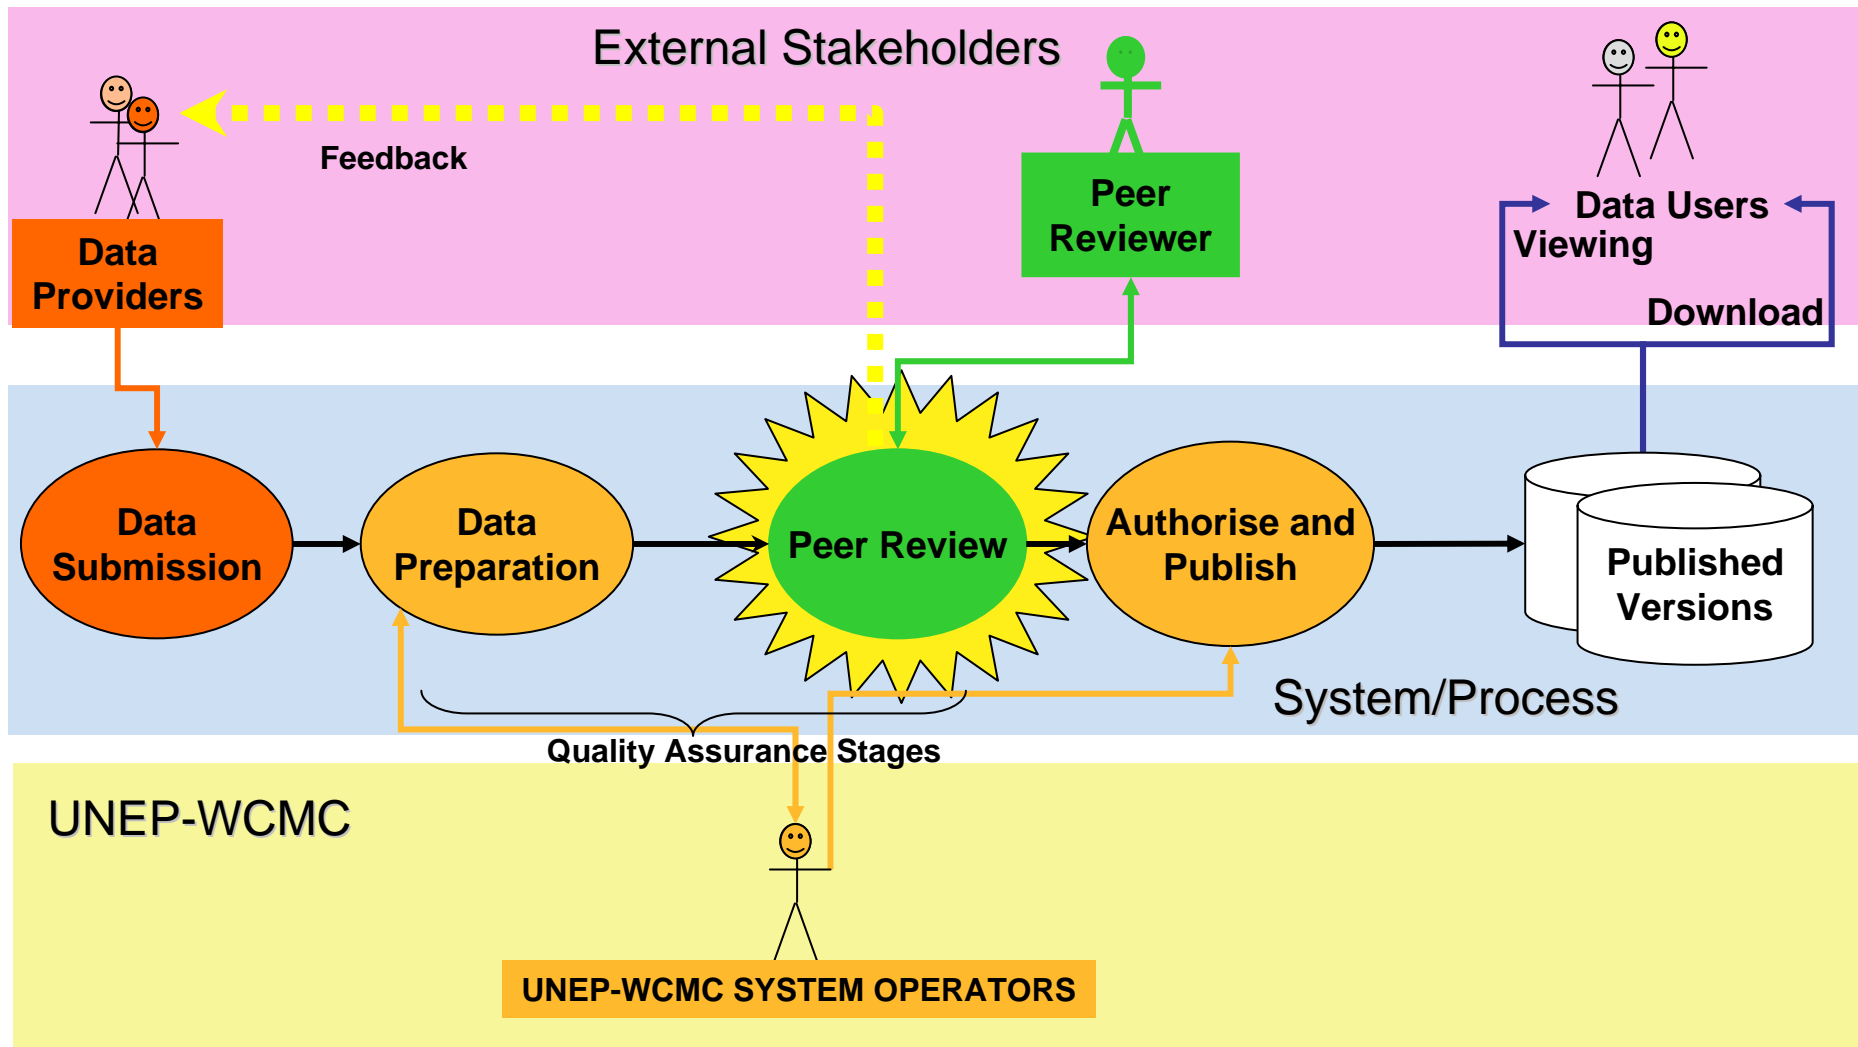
External Stakeholders

Feedback

Data Providers

Peer Reviewer

Data Users

Viewing

Download

Data Submission

Data Preparation

Peer Review

Authorise and Publish

Published Versions

System/Process

Quality Assurance Stages

UNEP-WCMC

UNEP-WCMC SYSTEM OPERATORS